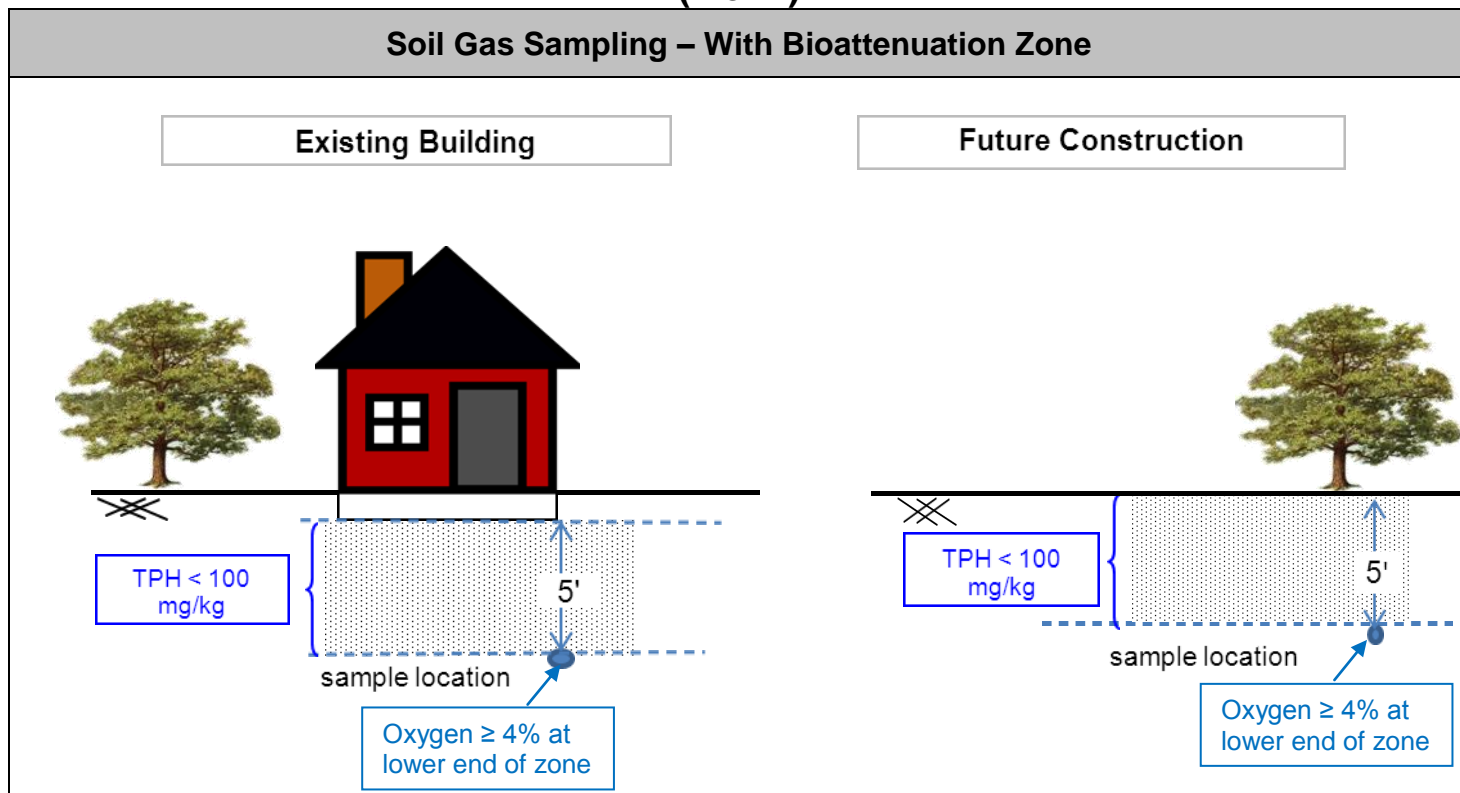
Soil Gas Sampling – With Bioattenuation Zone

Existing Building

TPH < 100 mg/kg

5'

sample location

Oxygen ≥ 4% at lower end of zone

Future Construction

TPH < 100 mg/kg

5'

sample location

Oxygen ≥ 4% at lower end of zone